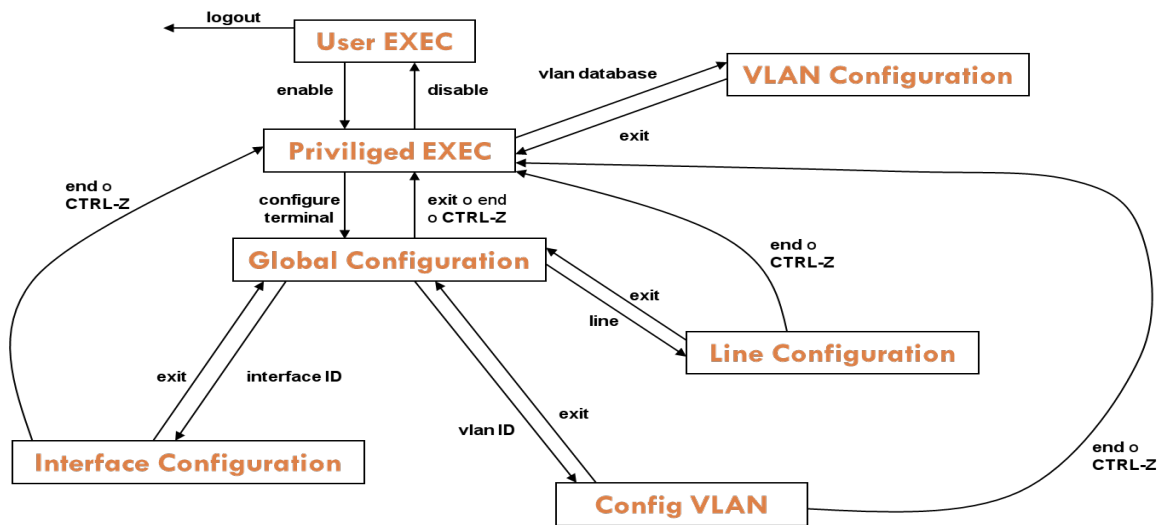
logout

User EXEC

enable

disable

vlan database

VLAN Configuration

exit

Priviliged EXEC

end o CTRL-Z

configure terminal

exit o end o CTRL-Z

end o CTRL-Z

Global Configuration

exit

line

Line Configuration

exit

interface ID

exit

vlan ID

end o CTRL-Z

Interface Configuration

Config VLAN